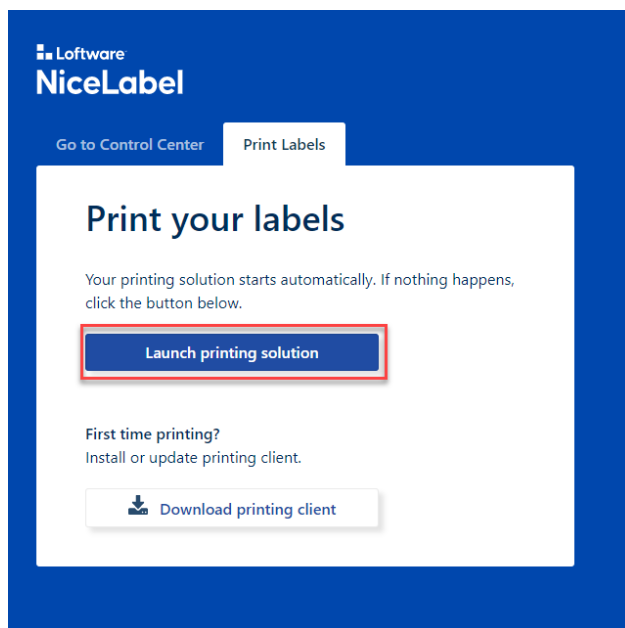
Loftware
NiceLabel

Go to Control Center

Print Labels

Print your labels

Your printing solution starts automatically. If nothing happens, click the button below.

Launch printing solution

First time printing?
Install or update printing client.

Download printing client